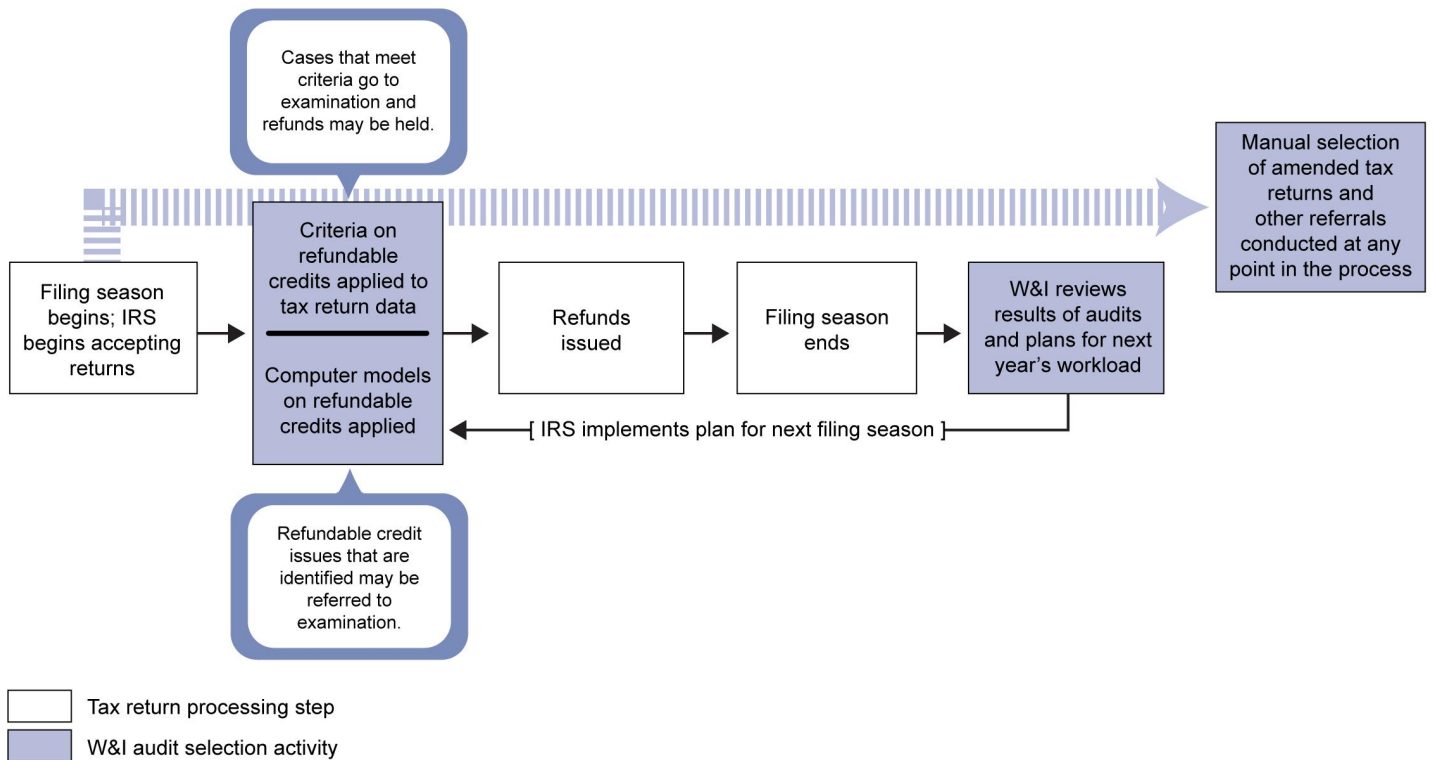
Cases that meet criteria go to examination and refunds may be held.

Manual selection of amended tax returns and other referrals conducted at any point in the process

Filing season begins; IRS begins accepting returns

Criteria on refundable credits applied to tax return data

Computer models on refundable credits applied

Refunds issued

Filing season ends

W&I reviews results of audits and plans for next year's workload

IRS implements plan for next filing season

Refundable credit issues that are identified may be referred to examination.

Tax return processing step

W&I audit selection activity